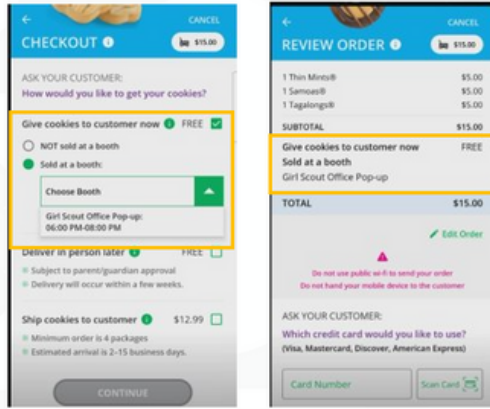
←
CANCEL
CHECKOUT
$15.00

ASK YOUR CUSTOMER:
How would you like to get your cookies?

Give cookies to customer now FREE
NOT sold at a booth
Sold at a booth:
Choose Booth
Girl Scout Office Pop-up:
06:00 PM-08:00 PM

Deliver in person later FREE
Subject to parent/guardian approval
Delivery will occur within a few weeks.

Ship cookies to customer $12.99
Minimum order is 4 packages
Estimated arrival is 2-15 business days.

CONTINUE

←
CANCEL
REVIEW ORDER
$15.00

| | |
|---|---|
| 1 Thin Mints® | $5.00 |
| 1 Samoas® | $5.00 |
| 1 Tagalongs® | $5.00 |
| SUBTOTAL | $15.00 |

Give cookies to customer now FREE
Sold at a booth
Girl Scout Office Pop-up

TOTAL $15.00

Edit Order

Do not use public wi-fi to send your order
Do not hand your mobile device to the customer

ASK YOUR CUSTOMER:
Which credit card would you like to use?
(Visa, Mastercard, Discover, American Express)

Card Number
Scan Card